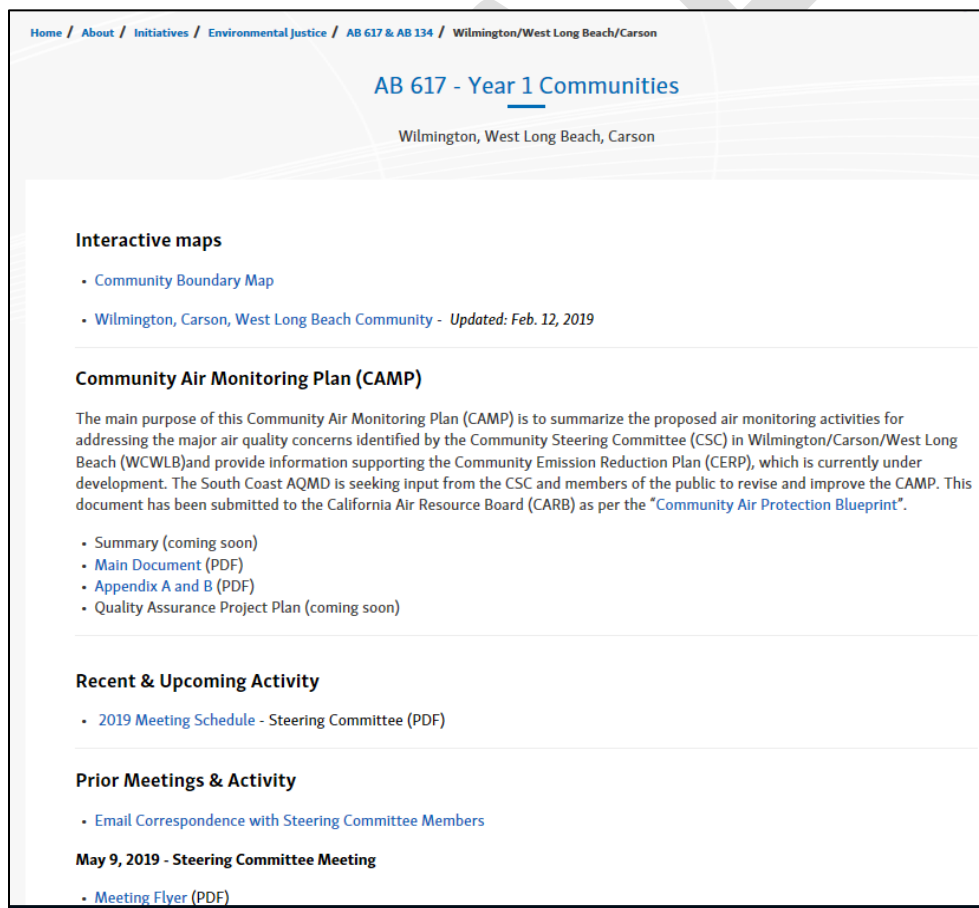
Home / About / Initiatives / Environmental Justice / AB 617 & AB 134 / Wilmington/West Long Beach/Carson

AB 617 - Year 1 Communities

Wilmington, West Long Beach, Carson

Interactive maps

- Community Boundary Map
- Wilmington, Carson, West Long Beach Community - *Updated: Feb. 12, 2019*

Community Air Monitoring Plan (CAMP)

The main purpose of this Community Air Monitoring Plan (CAMP) is to summarize the proposed air monitoring activities for addressing the major air quality concerns identified by the Community Steering Committee (CSC) in Wilmington/Carson/West Long Beach (WCWLB)and provide information supporting the Community Emission Reduction Plan (CERP), which is currently under development. The South Coast AQMD is seeking input from the CSC and members of the public to revise and improve the CAMP. This document has been submitted to the California Air Resource Board (CARB) as per the "Community Air Protection Blueprint".

- Summary (coming soon)
- Main Document (PDF)
- Appendix A and B (PDF)
- Quality Assurance Project Plan (coming soon)

Recent & Upcoming Activity

- 2019 Meeting Schedule - Steering Committee (PDF)

Prior Meetings & Activity

- Email Correspondence with Steering Committee Members

May 9, 2019 - Steering Committee Meeting

- Meeting Flyer (PDF)